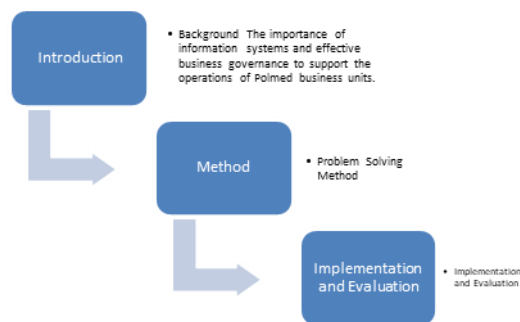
Introduction

• Background The importance of information systems and effective business governance to support the operations of Polmed business units.

Method

• Problem Solving Method

Implementation and Evaluation

• Implementation and Evaluation